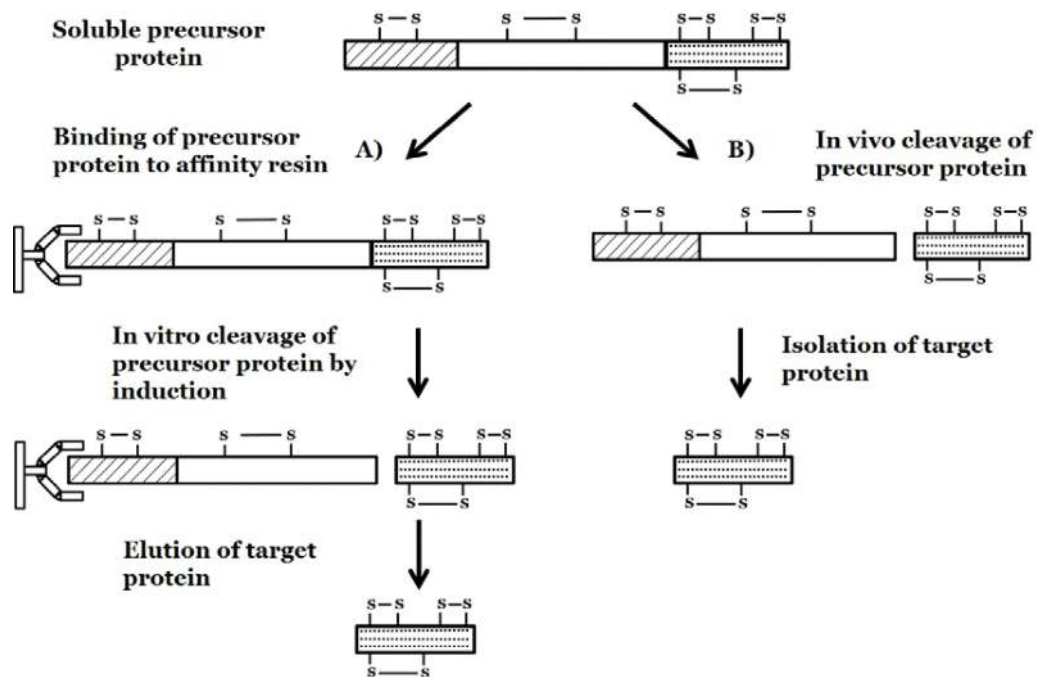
Soluble precursor protein

S—S S—S S—S S—S
S—S

Binding of precursor protein to affinity resin

A)

B)

In vivo cleavage of precursor protein

S—S S—S S—S S—S
S—S

S—S S—S S—S S—S
S—S

In vitro cleavage of precursor protein by induction

Isolation of target protein

S—S S—S S—S S—S
S—S

S—S S—S
S—S

Elution of target protein

S—S S—S
S—S